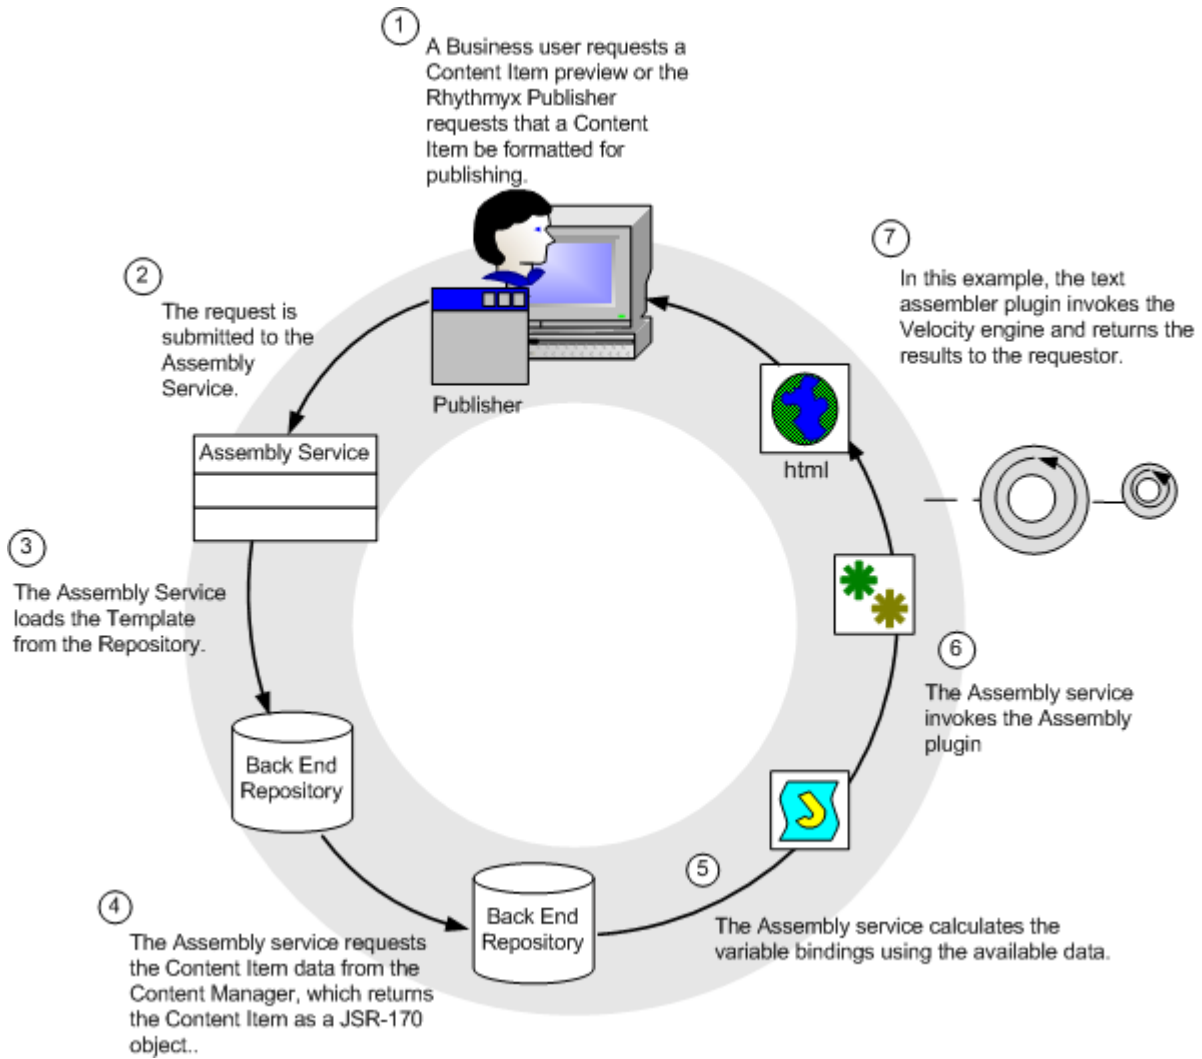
1

A Business user requests a Content Item preview or the Rhythmyx Publisher requests that a Content Item be formatted for publishing.

7

In this example, the text assembler plugin invokes the Velocity engine and returns the results to the requestor.

2

The request is submitted to the Assembly Service.

Publisher

Assembly Service

html

3

The Assembly Service loads the Template from the Repository.

6

The Assembly service invokes the Assembly plugin

Back End Repository

5

Back End Repository

The Assembly service calculates the variable bindings using the available data.

4

The Assembly service requests the Content Item data from the Content Manager, which returns the Content Item as a JSR-170 object..